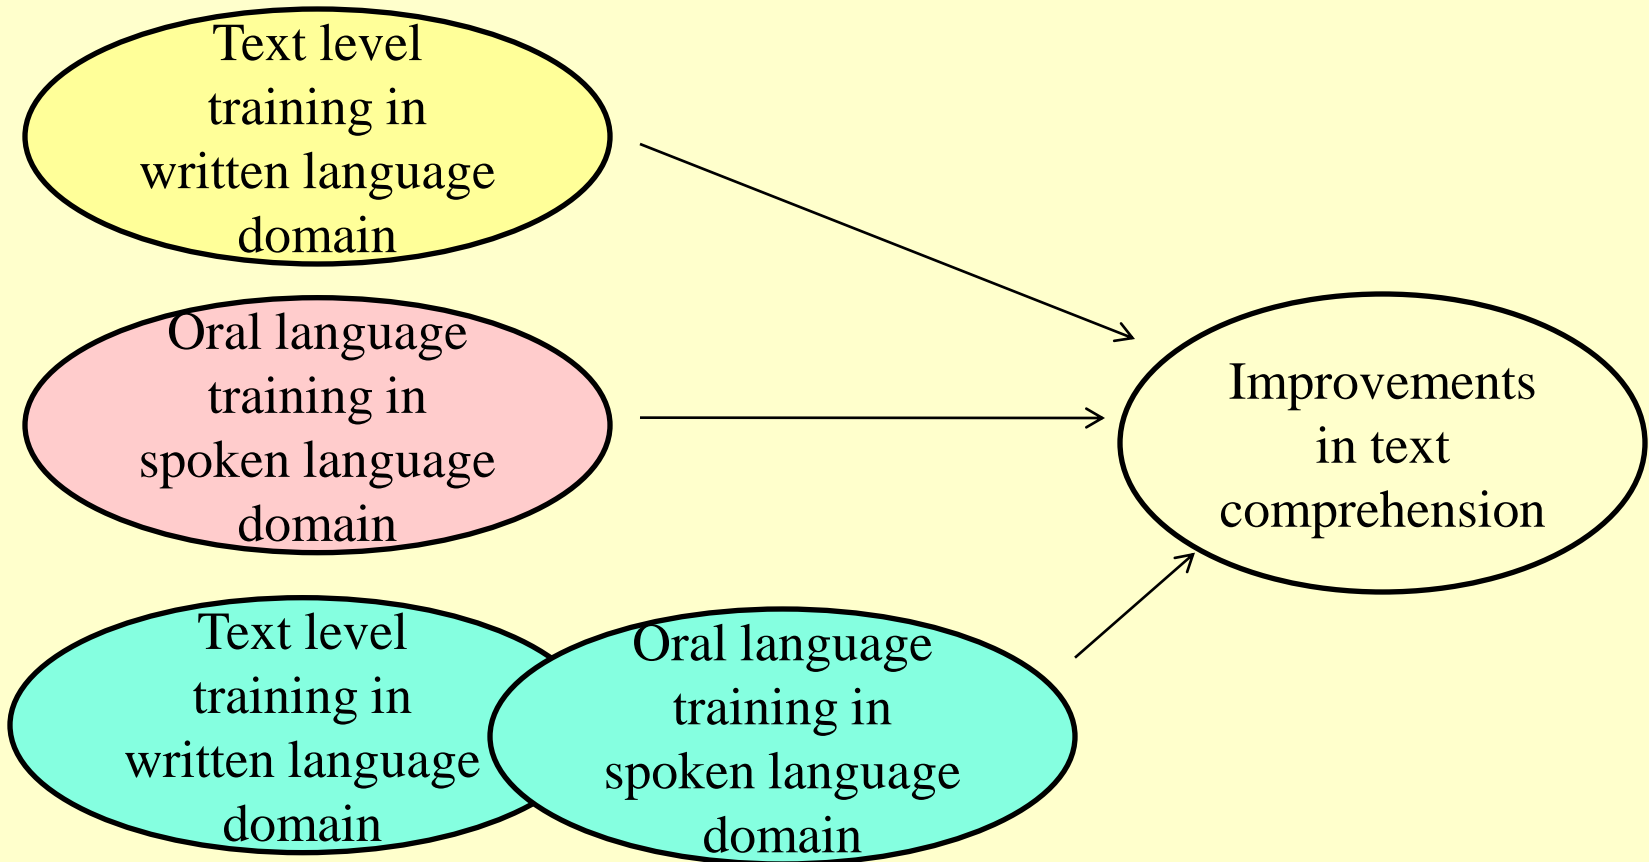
Text level training in written language domain

Oral language training in spoken language domain

Text level training in written language domain

Oral language training in spoken language domain

Improvements in text comprehension